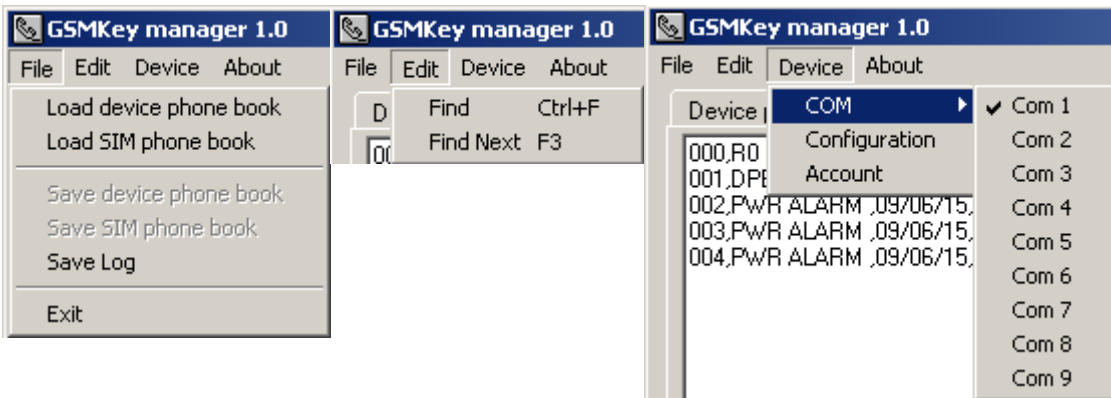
GSMKey manager 1.0
File Edit Device About
Load device phone book
Load SIM phone book
Save device phone book
Save SIM phone book
Save Log
Exit

GSMKey manager 1.0
File Edit Device About
D
00
Find Ctrl+F
Find Next F3

GSMKey manager 1.0
File Edit Device About
Device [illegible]
COM
Configuration
Account
Com 1
Com 2
Com 3
Com 4
Com 5
Com 6
Com 7
Com 8
Com 9
000,R0
001,DPE
002,PWR ALARM ,09/06/15,
003,PWR ALARM ,09/06/15,
004,PWR ALARM ,09/06/15,